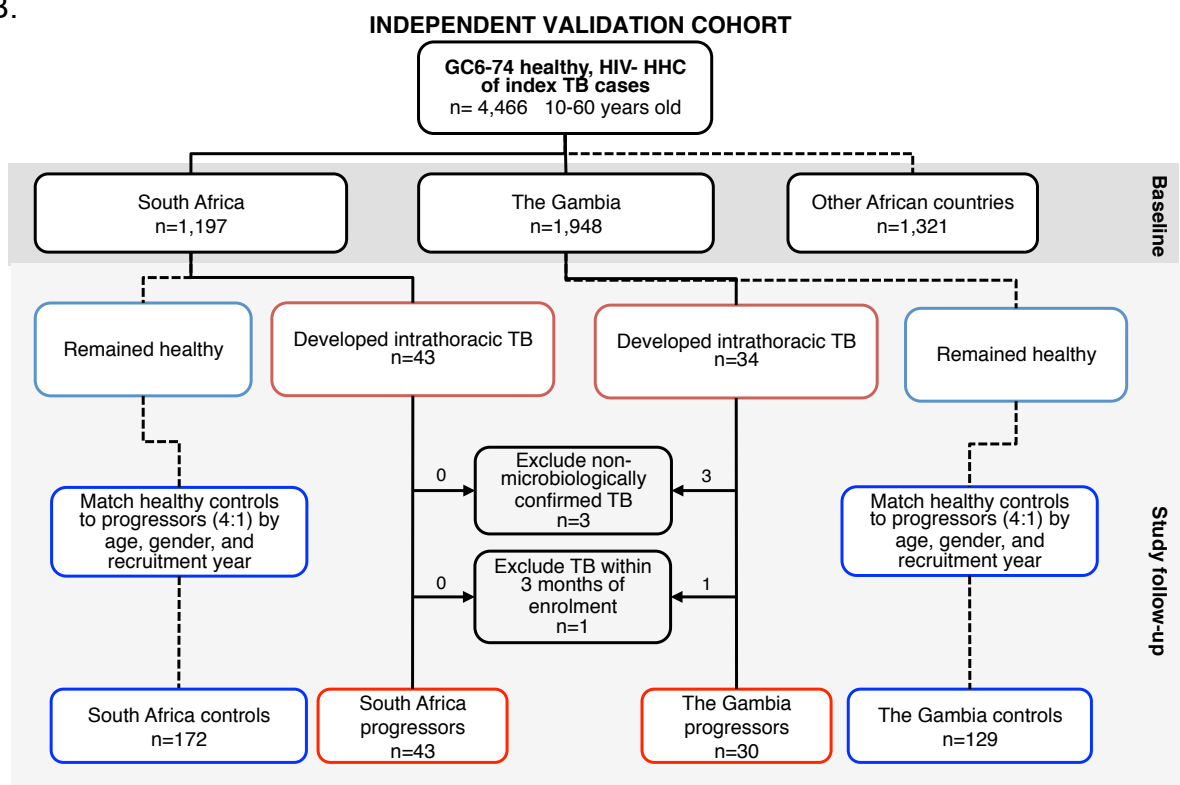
B.

INDEPENDENT VALIDATION COHORT

GC6-74 healthy, HIV- HHC of index TB cases
n= 4,466 10-60 years old

South Africa
n=1,197

The Gambia
n=1,948

Other African countries
n=1,321

Baseline

Remained healthy

Developed intrathoracic TB
n=43

Developed intrathoracic TB
n=34

Remained healthy

0

Exclude non-microbiologically confirmed TB
n=3

3

Match healthy controls to progressors (4:1) by age, gender, and recruitment year

Match healthy controls to progressors (4:1) by age, gender, and recruitment year

Study follow-up

0

Exclude TB within 3 months of enrolment
n=1

1

South Africa controls
n=172

South Africa progressors
n=43

The Gambia progressors
n=30

The Gambia controls
n=129